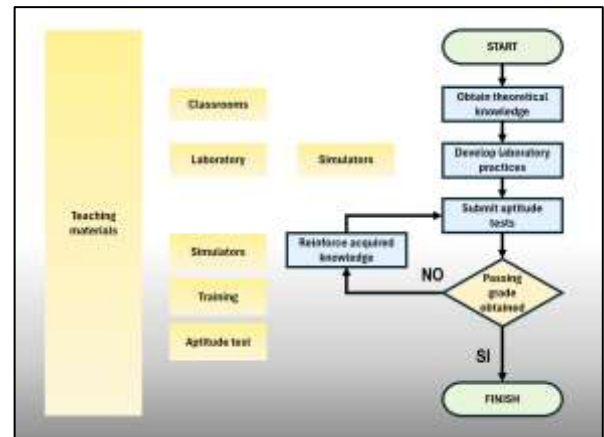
Teaching materials

Classrooms

Laboratory

Simulators

Simulators

Training

Aptitude test

START

Obtain theoretical knowledge

Develop laboratory practices

Submit aptitude tests

Reinforce acquired knowledge

NO

Passing grade obtained

SI

FINISH